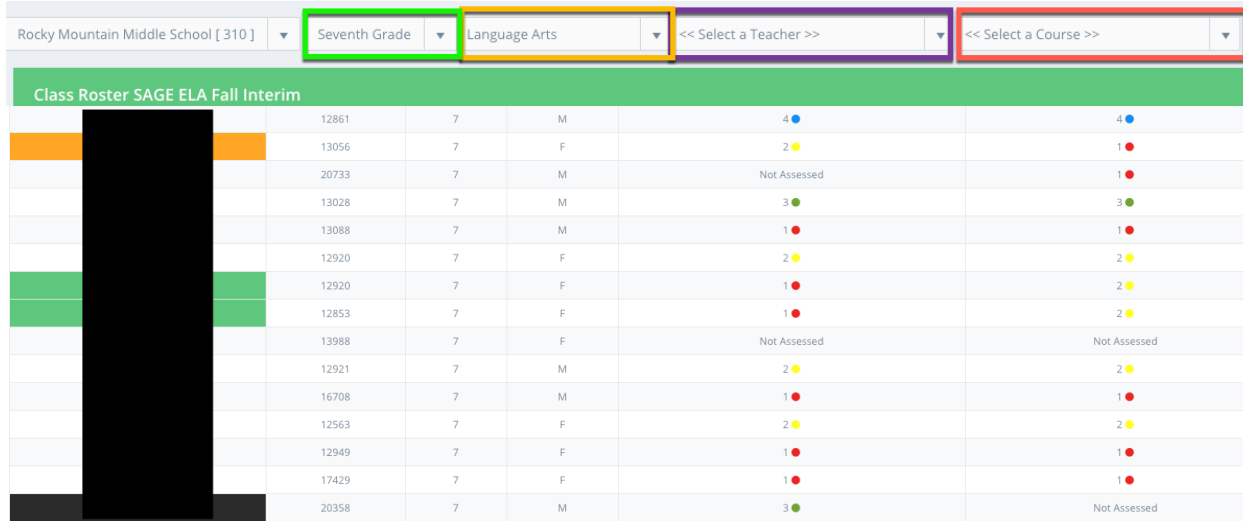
Rocky Mountain Middle School [ 310 ] ▾ Seventh Grade ▾ Language Arts ▾ << Select a Teacher >> ▾ << Select a Course >> ▾

Class Roster SAGE ELA Fall Interim

| | | | | | |
|---|---|---|---|---|---|
| | 12861 | 7 | M | 4 | 4 |
| | 13056 | 7 | F | 2 | 1 |
| | 20733 | 7 | M | Not Assessed | 1 |
| | 13028 | 7 | M | 3 | 3 |
| | 13088 | 7 | M | 1 | 1 |
| | 12920 | 7 | F | 2 | 2 |
| | 12920 | 7 | F | 1 | 2 |
| | 12853 | 7 | F | 1 | 2 |
| | 13988 | 7 | F | Not Assessed | Not Assessed |
| | 12921 | 7 | M | 2 | 2 |
| | 16708 | 7 | M | 1 | 1 |
| | 12563 | 7 | F | 2 | 2 |
| | 12949 | 7 | F | 1 | 1 |
| | 17429 | 7 | F | 1 | 1 |
| | 20358 | 7 | M | 3 | Not Assessed |